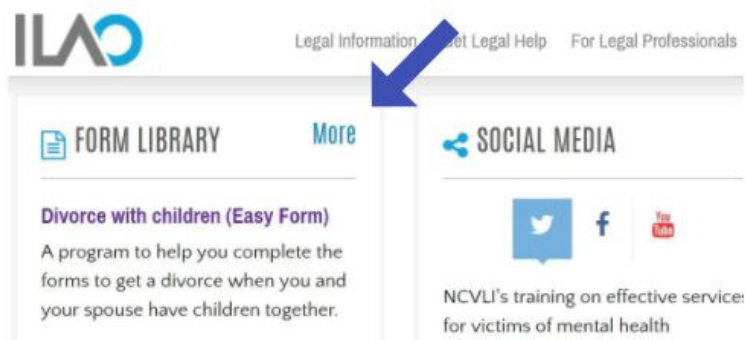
ILAO

Legal Information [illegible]et Legal Help For Legal Professionals

FORM LIBRARY More

Divorce with children (Easy Form)

A program to help you complete the forms to get a divorce when you and your spouse have children together.

SOCIAL MEDIA

f

You Tube

NCVLI's training on effective service for victims of mental health